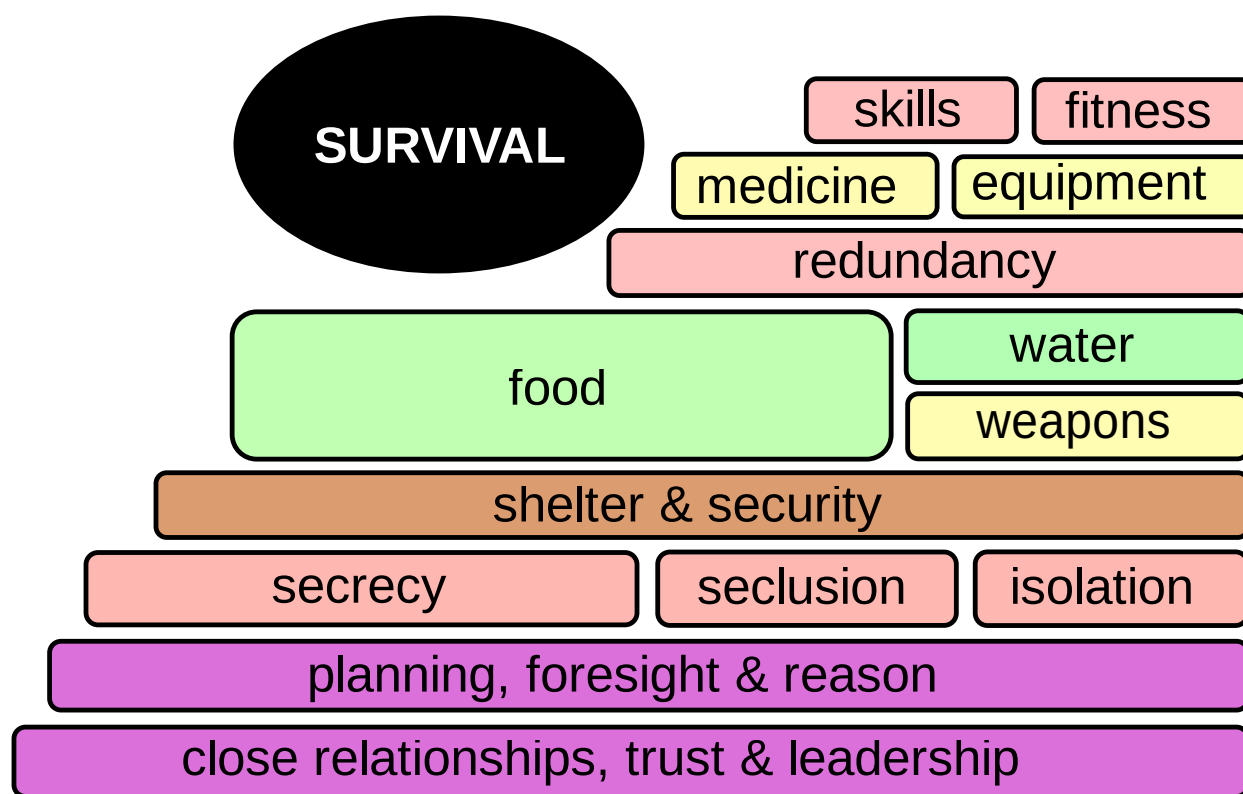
SURVIVAL

skills

fitness

medicine

equipment

redundancy

food

water

weapons

shelter & security

secrecy

seclusion

isolation

planning, foresight & reason

close relationships, trust & leadership